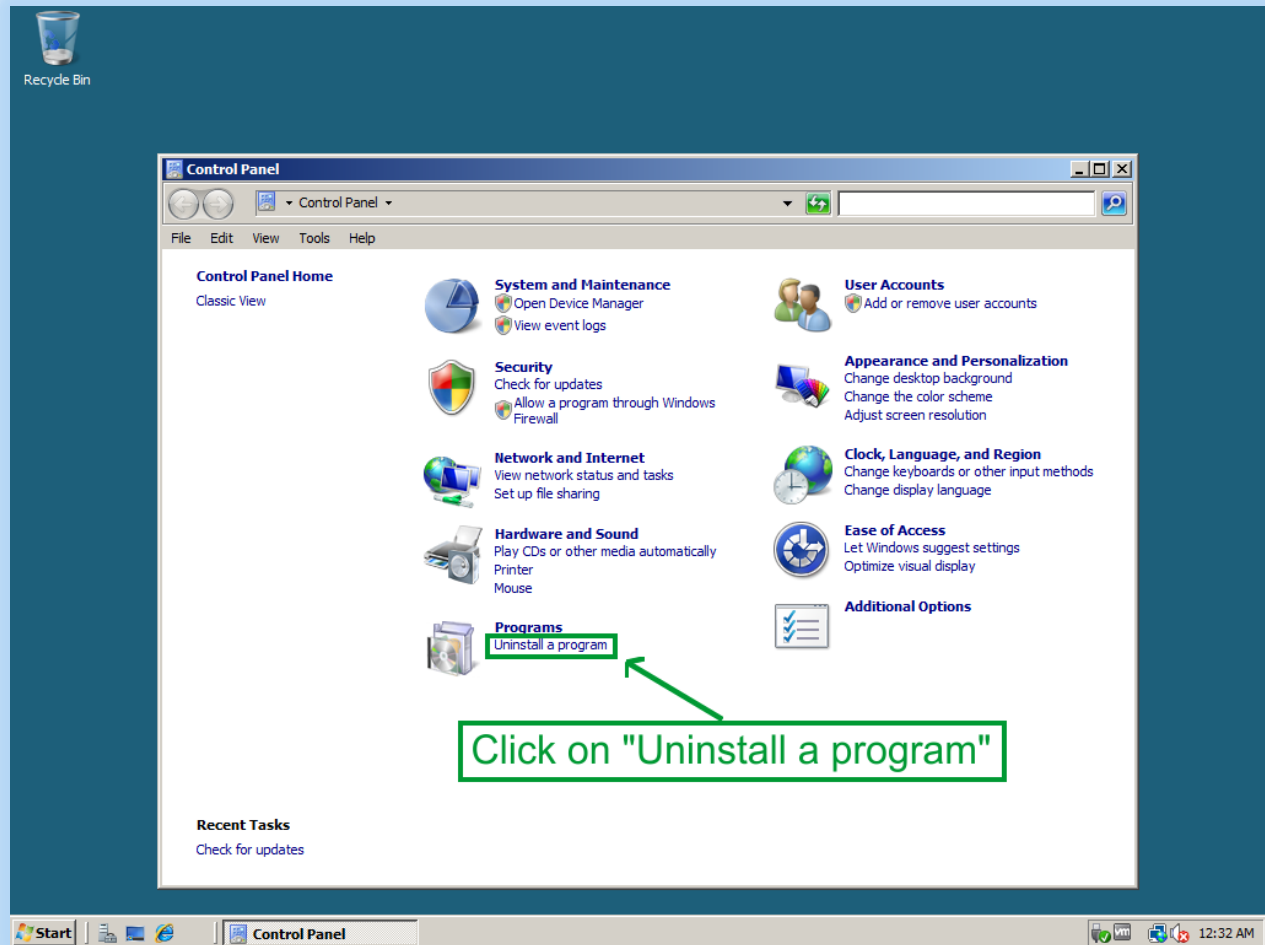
Recycle Bin

Control Panel

Control Panel

File Edit View Tools Help

Control Panel Home
Classic View

System and Maintenance
Open Device Manager
View event logs

Security
Check for updates
Allow a program through Windows Firewall

Network and Internet
View network status and tasks
Set up file sharing

Hardware and Sound
Play CDs or other media automatically
Printer
Mouse

Programs
Uninstall a program

User Accounts
Add or remove user accounts

Appearance and Personalization
Change desktop background
Change the color scheme
Adjust screen resolution

Clock, Language, and Region
Change keyboards or other input methods
Change display language

Ease of Access
Let Windows suggest settings
Optimize visual display

Additional Options

Click on "Uninstall a program"

Recent Tasks
Check for updates

Start
Control Panel
12:32 AM